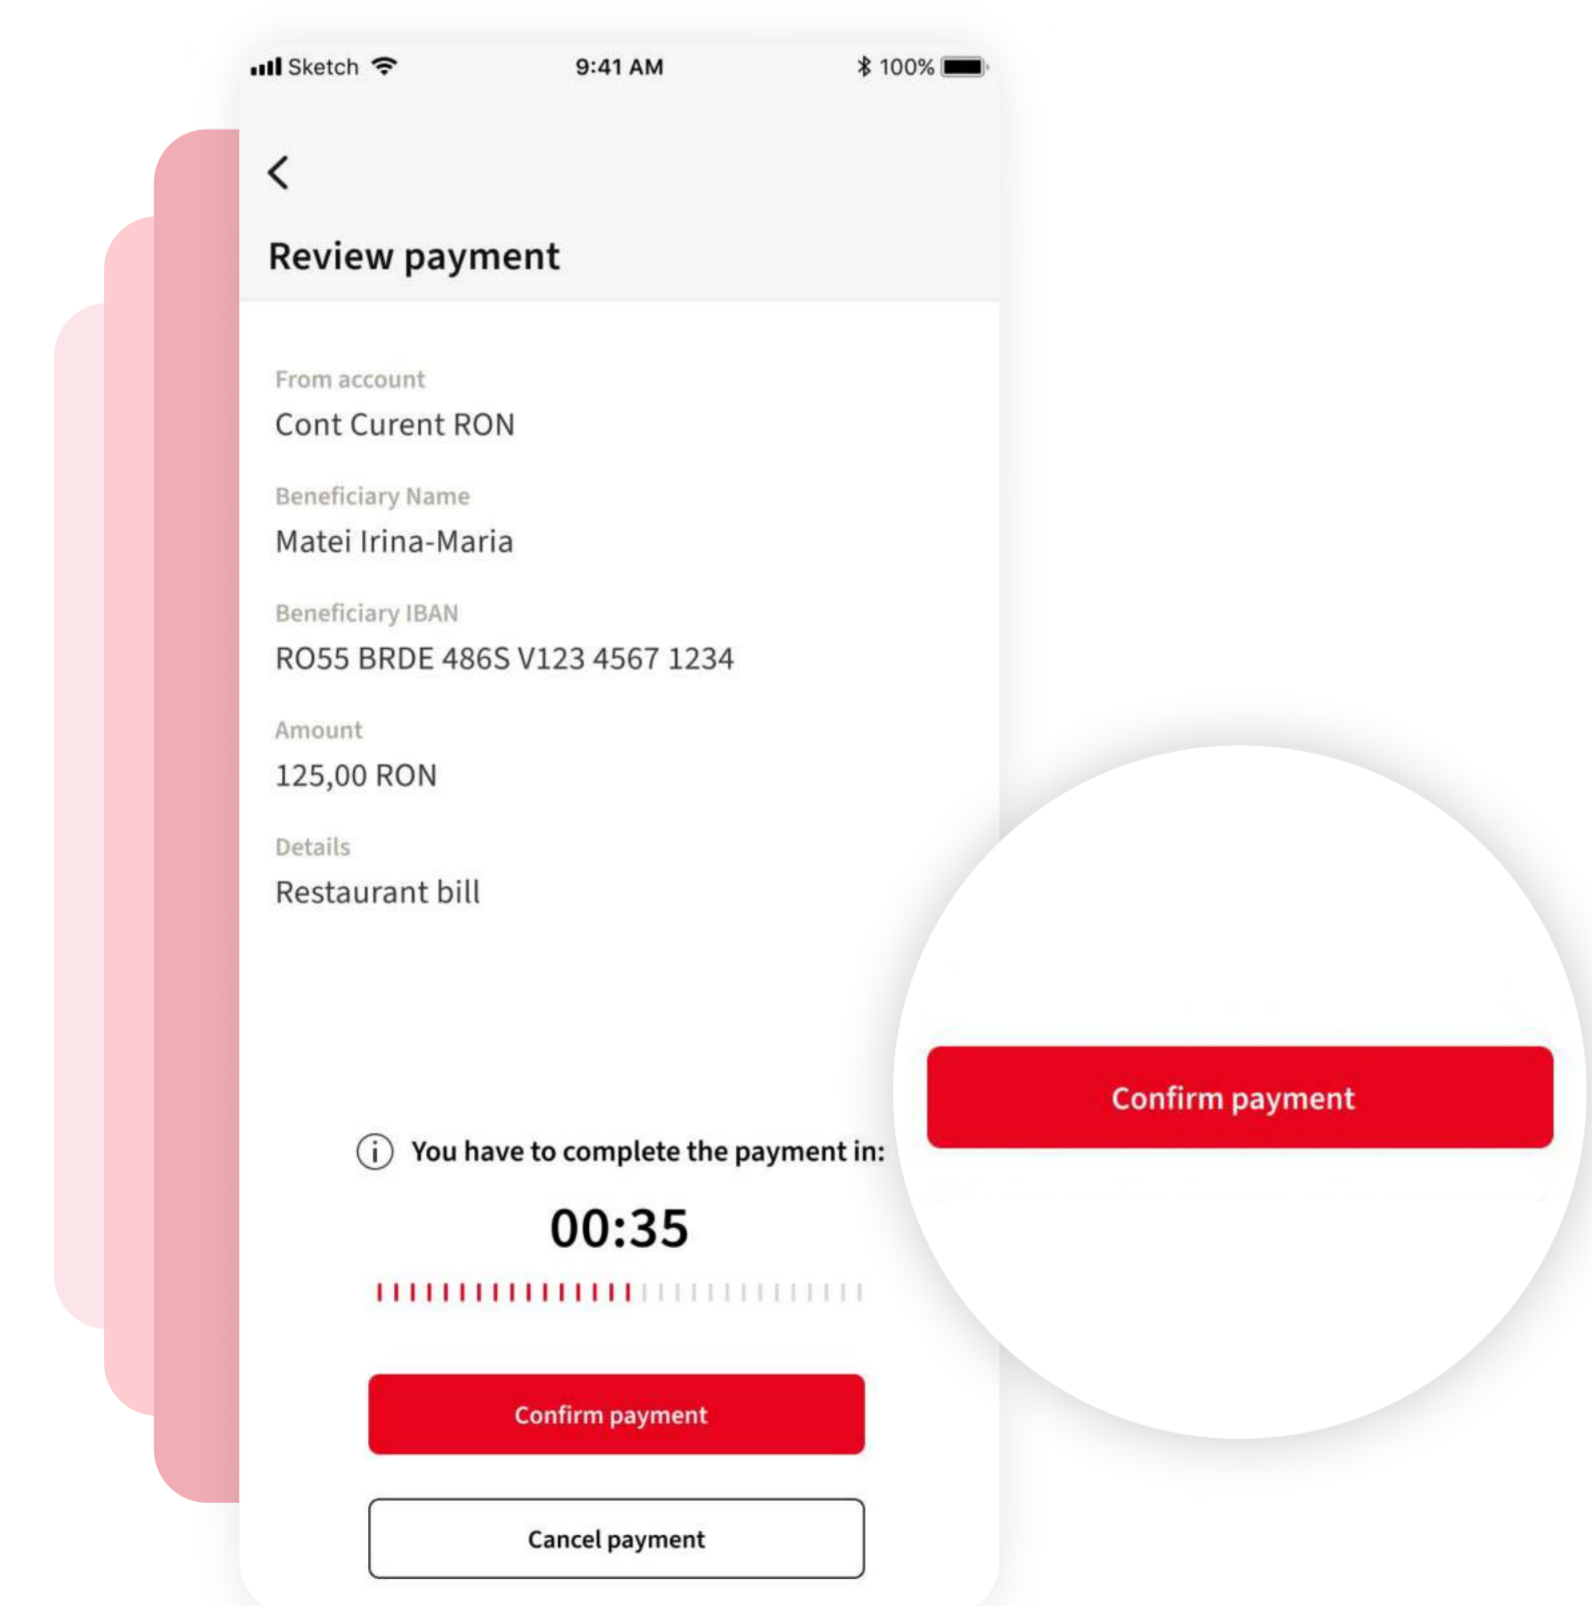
Sketch 9:41 AM 100%

<

Review payment

From account
Cont Curent RON

Beneficiary Name
Matei Irina-Maria

Beneficiary IBAN
RO55 BRDE 486S V123 4567 1234

Amount
125,00 RON

Details
Restaurant bill

Confirm payment

You have to complete the payment in:

00:35

Confirm payment

Cancel payment